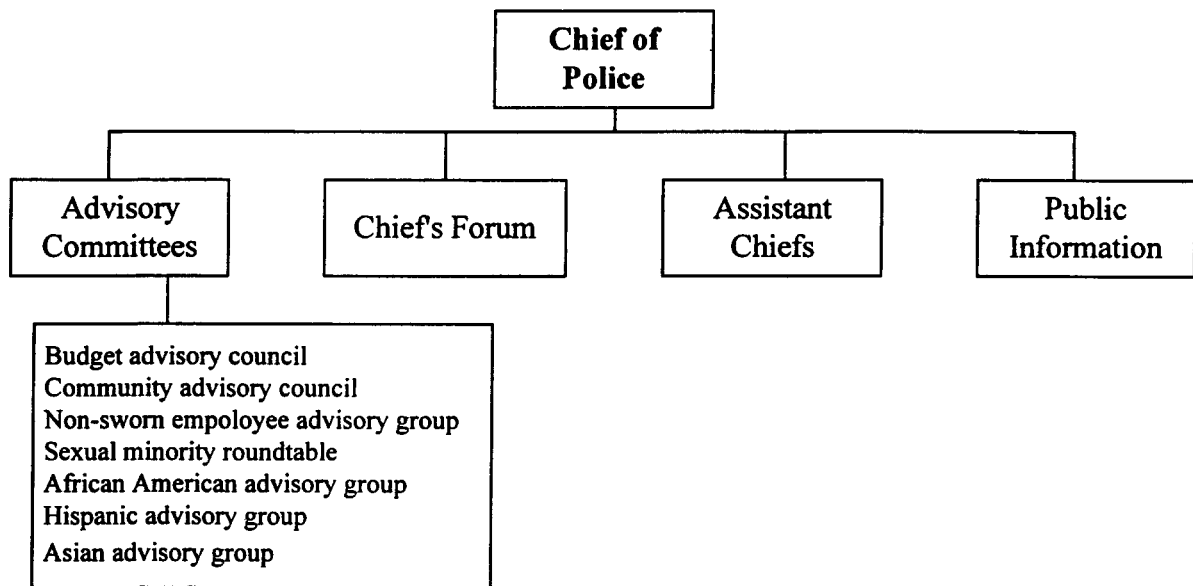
Chief of Police

Advisory Committees

Chief's Forum

Assistant Chiefs

Public Information

Budget advisory council
Community advisory council
Non-sworn empoloyee advisory group
Sexual minority roundtable
African American advisory group
Hispanic advisory group
Asian advisory group
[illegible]